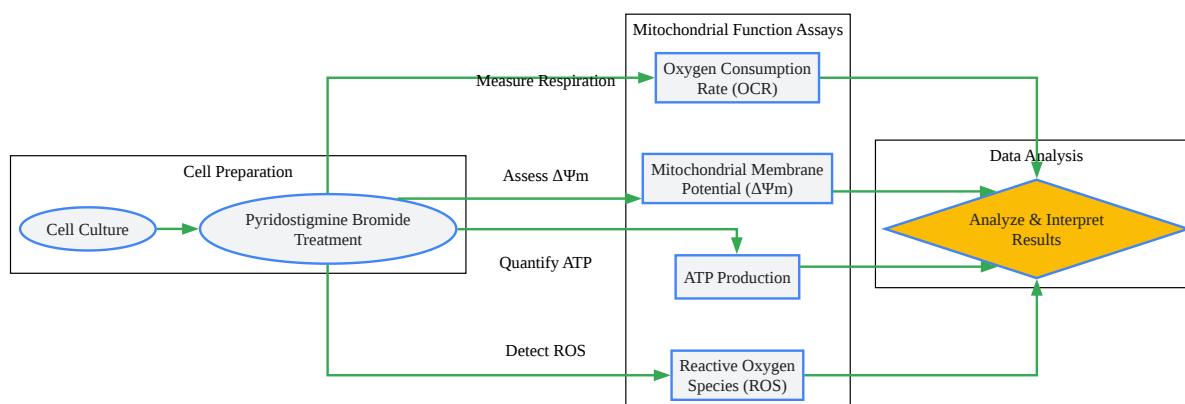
Mitochondrial Function Assays

Cell Preparation

Data Analysis

Cell Culture

Pyridostigmine Bromide Treatment

Measure Respiration

Assess $\Delta\Psi$m

Quantify ATP

Detect ROS

Oxygen Consumption Rate (OCR)

Mitochondrial Membrane Potential ($\Delta\Psi$m)

ATP Production

Reactive Oxygen Species (ROS)

Analyze & Interpret Results